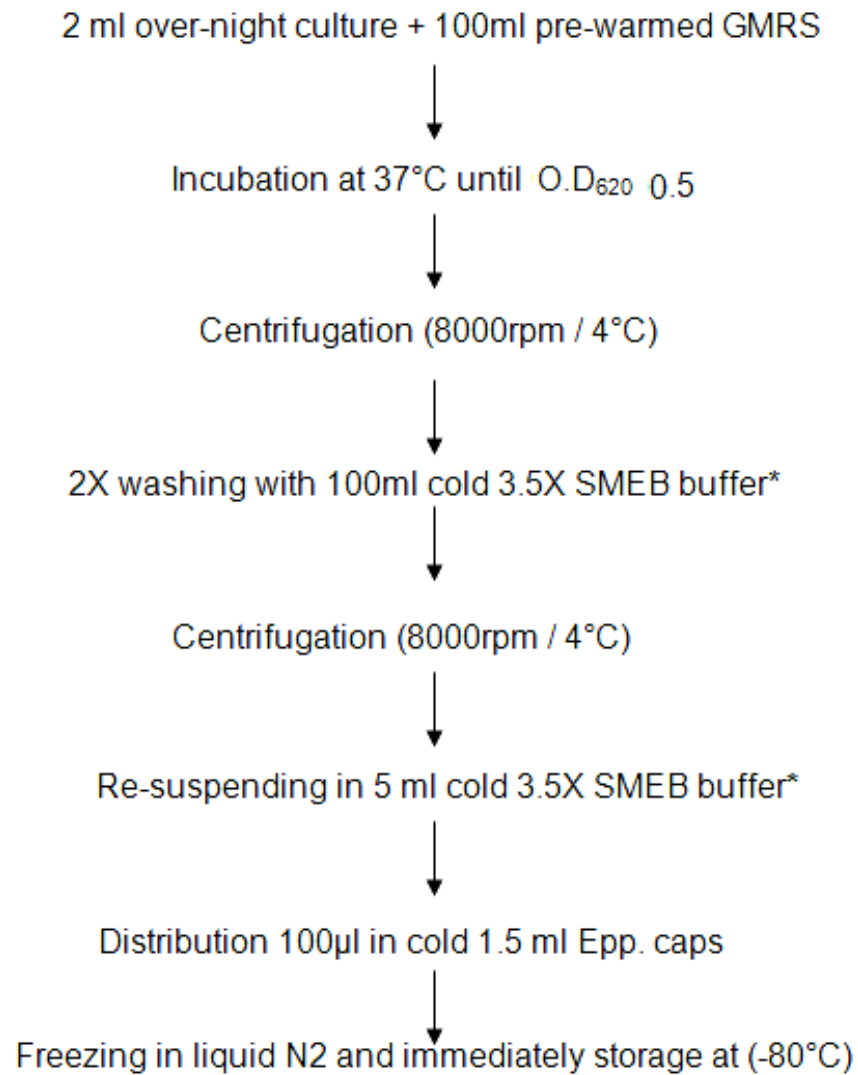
2 ml over-night culture + 100ml pre-warmed GMRS

Incubation at 37°C until O.D$_{620}$ 0.5

Centrifugation (8000rpm / 4°C)

2X washing with 100ml cold 3.5X SMEB buffer*

Centrifugation (8000rpm / 4°C)

Re-suspending in 5 ml cold 3.5X SMEB buffer*

Distribution 100µl in cold 1.5 ml Epp. caps

Freezing in liquid N2 and immediately storage at (-80°C)